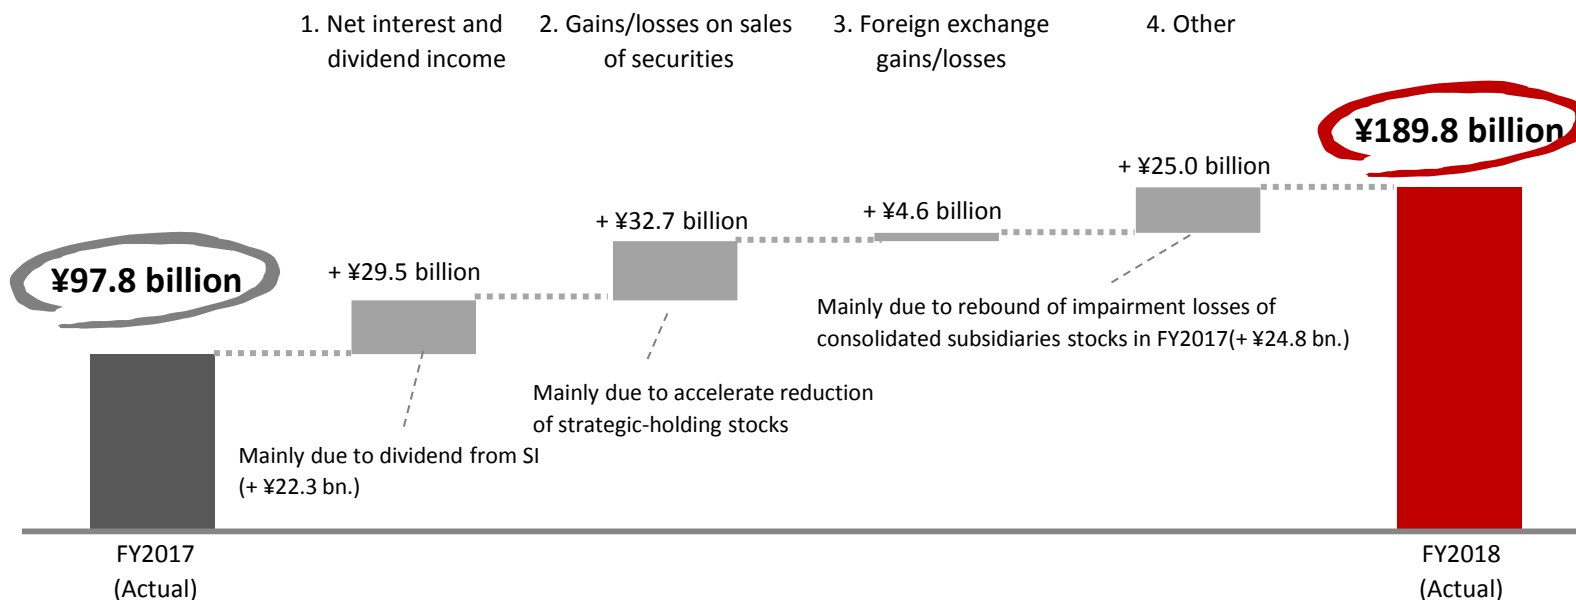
1. Net interest and dividend income

2. Gains/losses on sales of securities

3. Foreign exchange gains/losses

4. Other

¥189.8 billion

+ ¥25.0 billion

+ ¥32.7 billion

+ ¥4.6 billion

¥97.8 billion

+ ¥29.5 billion

Mainly due to rebound of impairment losses of consolidated subsidiaries stocks in FY2017(+ ¥24.8 bn.)

Mainly due to accelerate reduction of strategic-holding stocks

Mainly due to dividend from SI (+ ¥22.3 bn.)

FY2017 (Actual)

FY2018 (Actual)